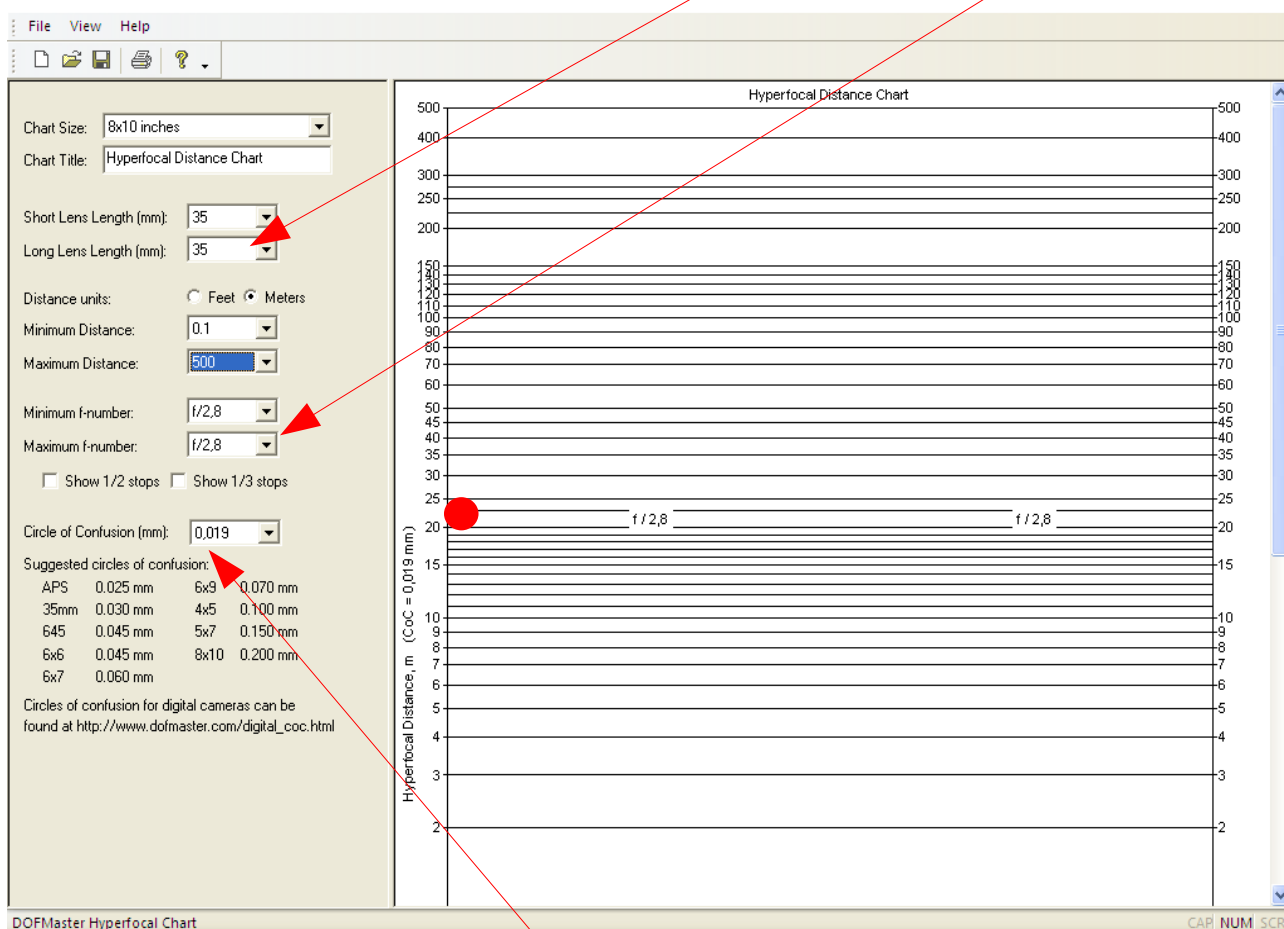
File View Help

Chart Size: 8x10 inches
Chart Title: Hyperfocal Distance Chart

Short Lens Length (mm): 35
Long Lens Length (mm): 35

Distance units: Feet Meters
Minimum Distance: 0.1
Maximum Distance: 500

Minimum f-number: f/2,8
Maximum f-number: f/2,8
Show 1/2 stops Show 1/3 stops

Circle of Confusion (mm): 0,019
Suggested circles of confusion:

| APS | 0.025 mm | 6x9 | 0.070 mm |
|---|---|---|---|
| 35mm | 0.030 mm | 4x5 | 0.100 mm |
| 645 | 0.045 mm | 5x7 | 0.150 mm |
| 6x6 | 0.045 mm | 8x10 | 0.200 mm |
| 6x7 | 0.060 mm | | |

Circles of confusion for digital cameras can be found at http://www.dofmaster.com/digital_coc.html

Hyperfocal Distance Chart
500 400 300 250 200 150 140 130 120 110 100 90 80 70 60 50 45 40 35 30 25 20 15 10 9 8 7 6 5 4 3 2
f / 2,8 f / 2,8
Hyperfocal Distance, m (CoC = 0,019 mm)

DOFMaster Hyperfocal Chart
CAP NUM SCR